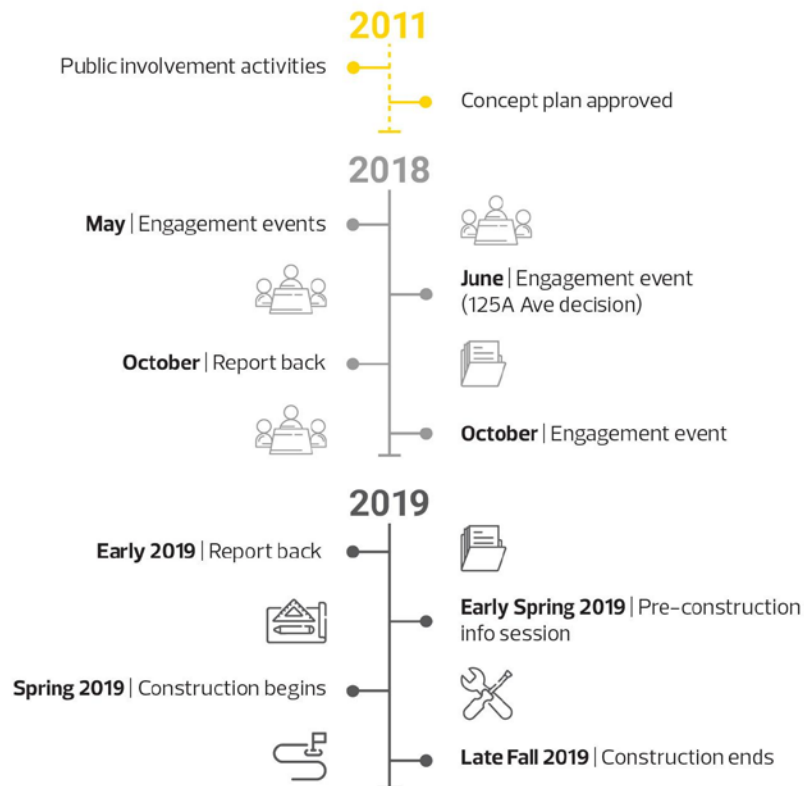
2011

Public involvement activities

Concept plan approved

2018

May | Engagement events

June | Engagement event (125A Ave decision)

October | Report back

October | Engagement event

2019

Early 2019 | Report back

Early Spring 2019 | Pre-construction info session

Spring 2019 | Construction begins

Late Fall 2019 | Construction ends